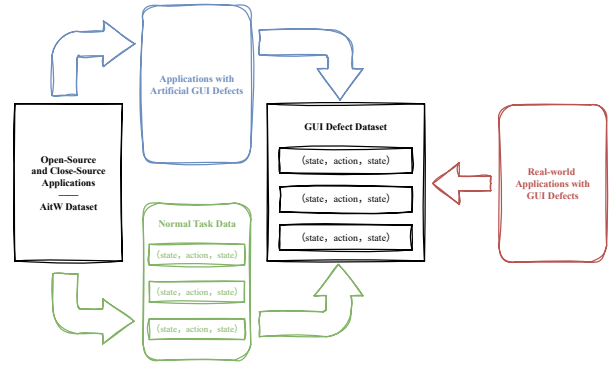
Applications with Artificial GUI Defects

Open-Source and Close-Source Applications
——
AitW Dataset

GUI Defect Dataset

(state, action, state)

(state, action, state)

(state, action, state)

Real-world Applications with GUI Defects

Normal Task Data

(state, action, state)

(state, action, state)

(state, action, state)